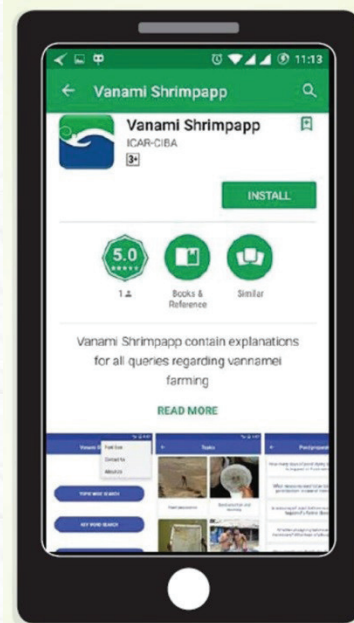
11:13

Vanami Shrimpapp

Vanami Shrimpapp
ICAR-CIBA
3+

INSTALL

5.0
1
Books & Reference
Similar

Vanami Shrimpapp contain explanations for all queries regarding vannamei farming

READ MORE

Vanami Shr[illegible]
Feed Use
Contact Us
About Us
TOPIC WISE SEARCH
KEY WORD SEARCH

Tools

Pond preparation
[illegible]